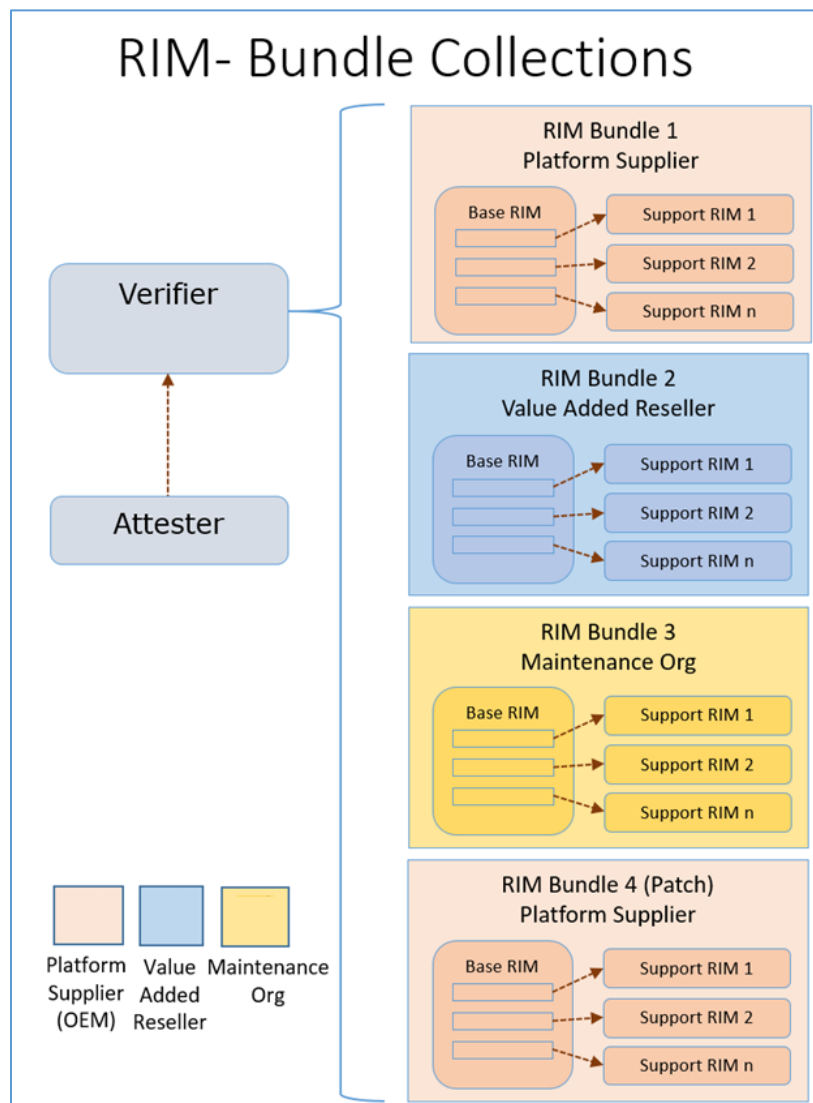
RIM- Bundle Collections

Verifier

Attester

RIM Bundle 1
Platform Supplier

Base RIM

Support RIM 1
Support RIM 2
Support RIM n

RIM Bundle 2
Value Added Reseller

Base RIM

Support RIM 1
Support RIM 2
Support RIM n

RIM Bundle 3
Maintenance Org

Base RIM

Support RIM 1
Support RIM 2
Support RIM n

RIM Bundle 4 (Patch)
Platform Supplier

Base RIM

Support RIM 1
Support RIM 2
Support RIM n

Platform Supplier (OEM)

Value Added Reseller

Maintenance Org